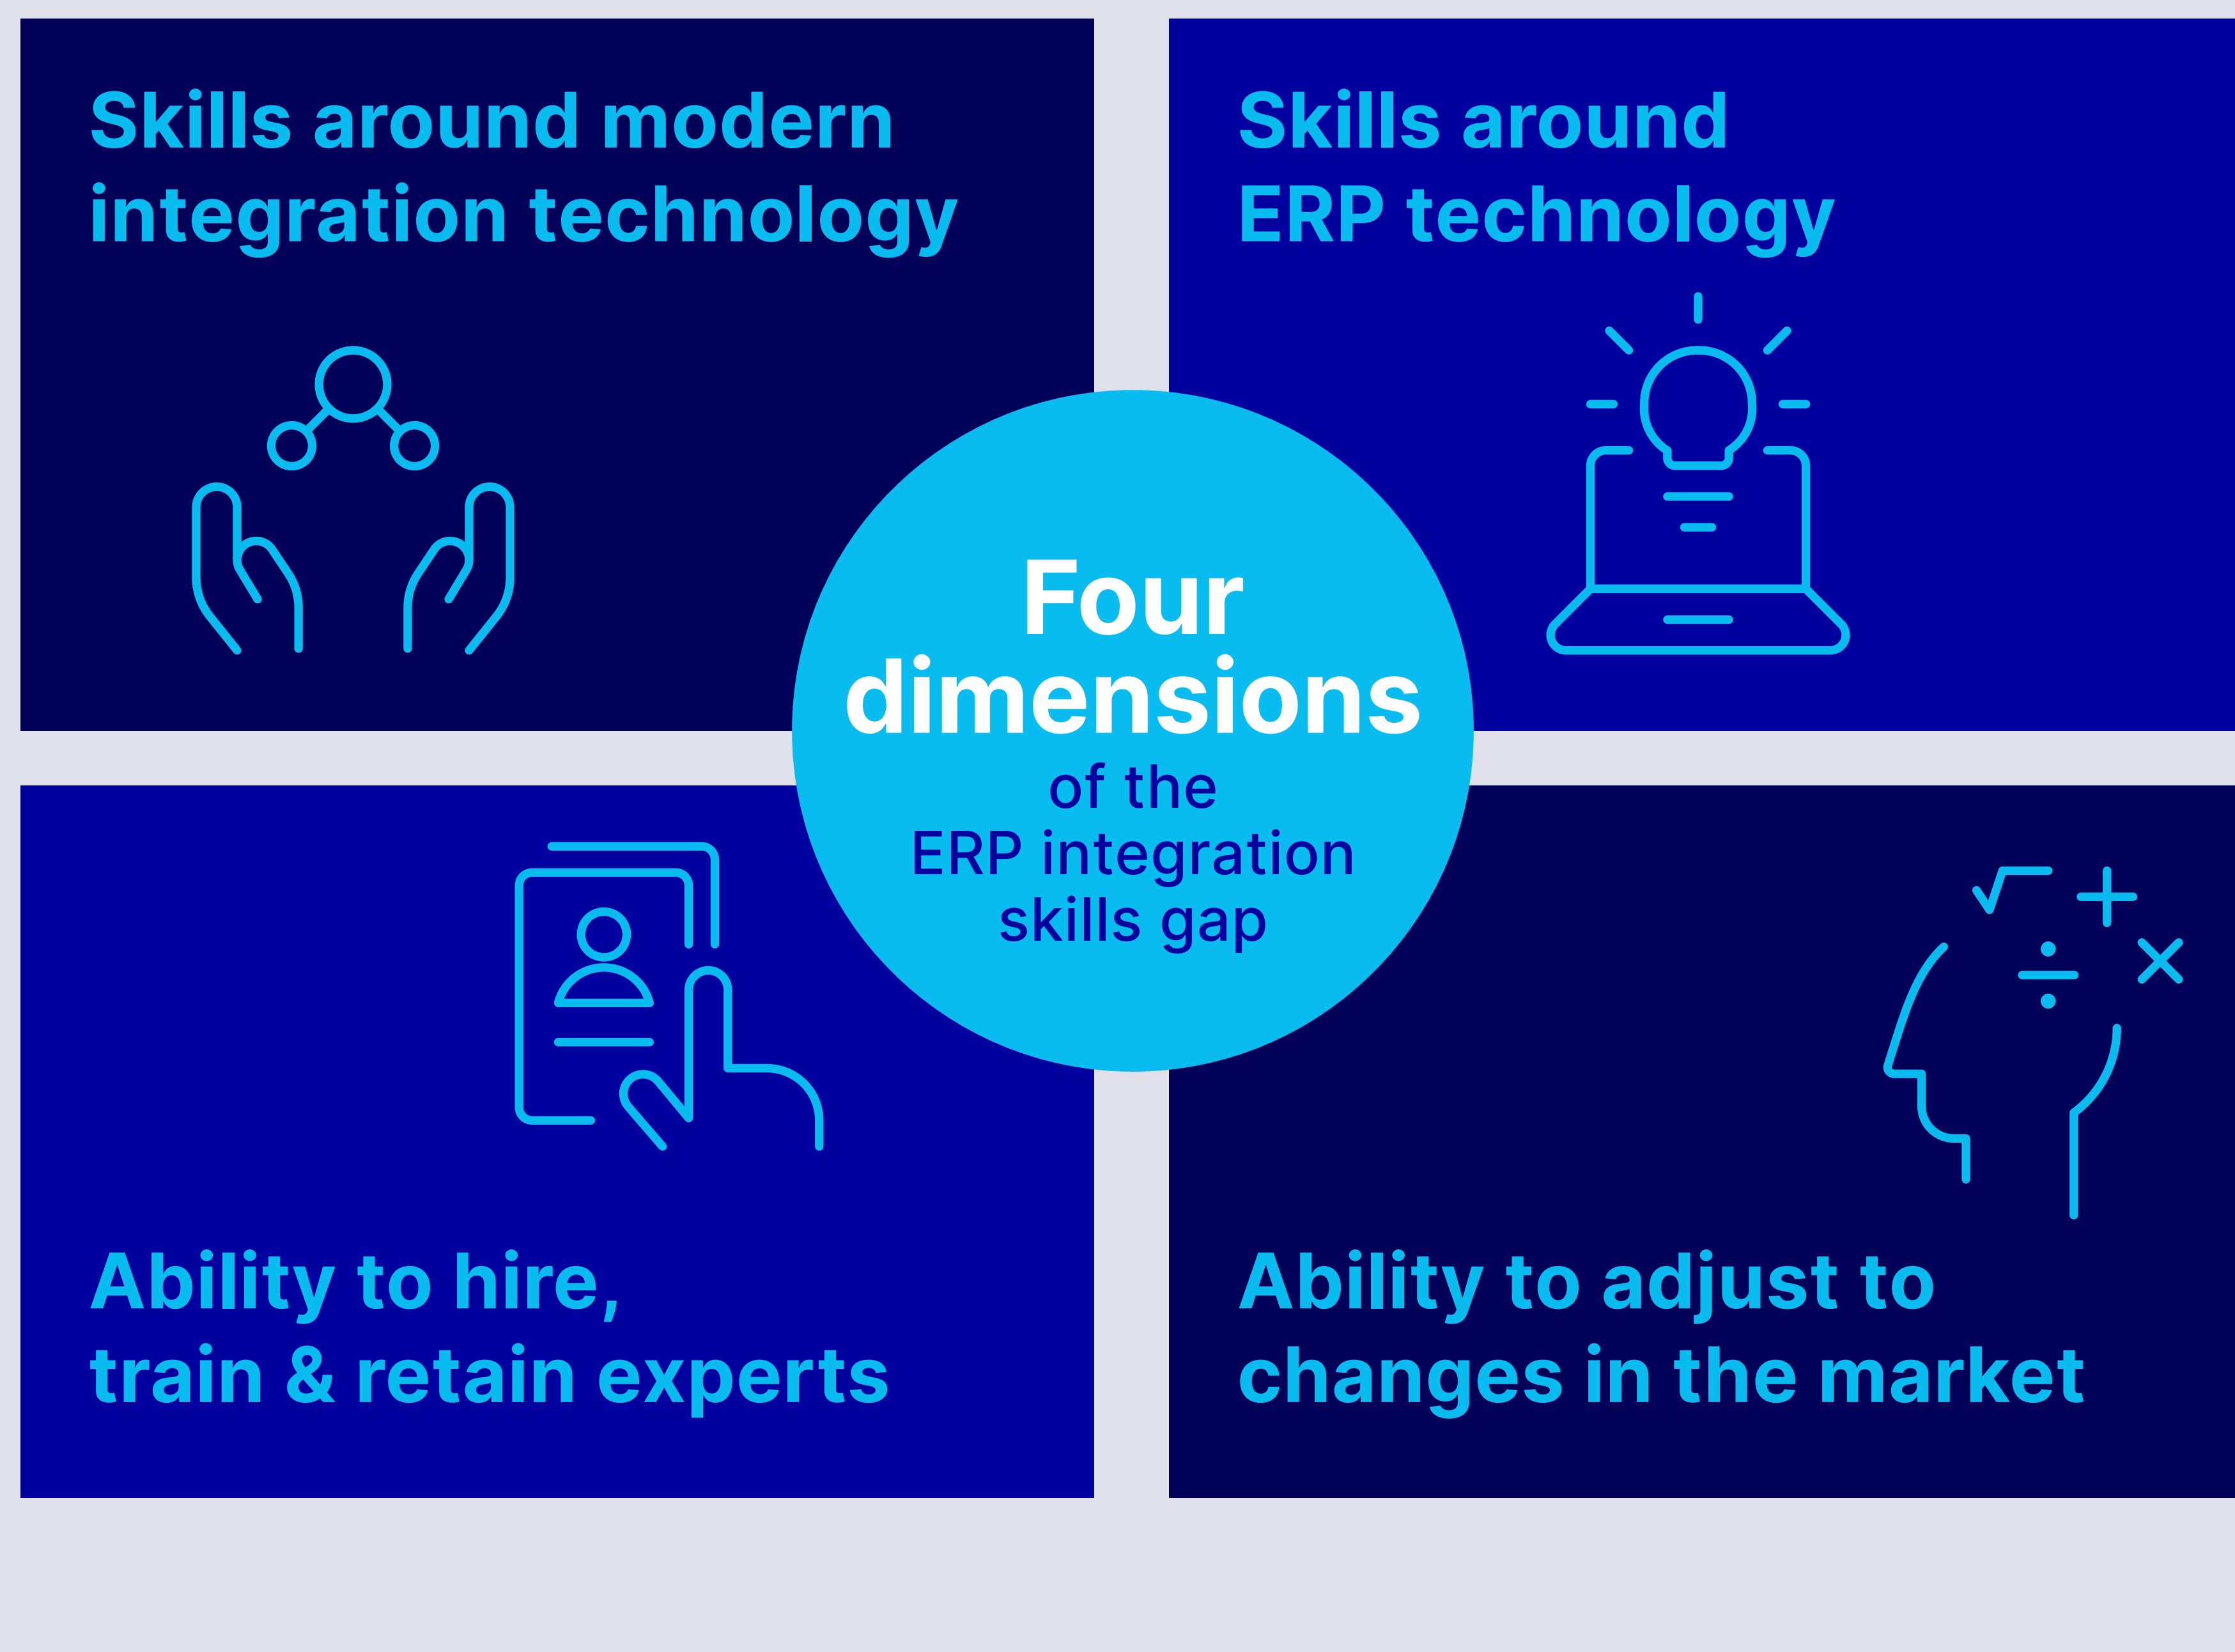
Skills around modern integration technology

Skills around ERP technology

Four dimensions of the ERP integration skills gap

Ability to hire, train & retain experts

Ability to adjust to changes in the market